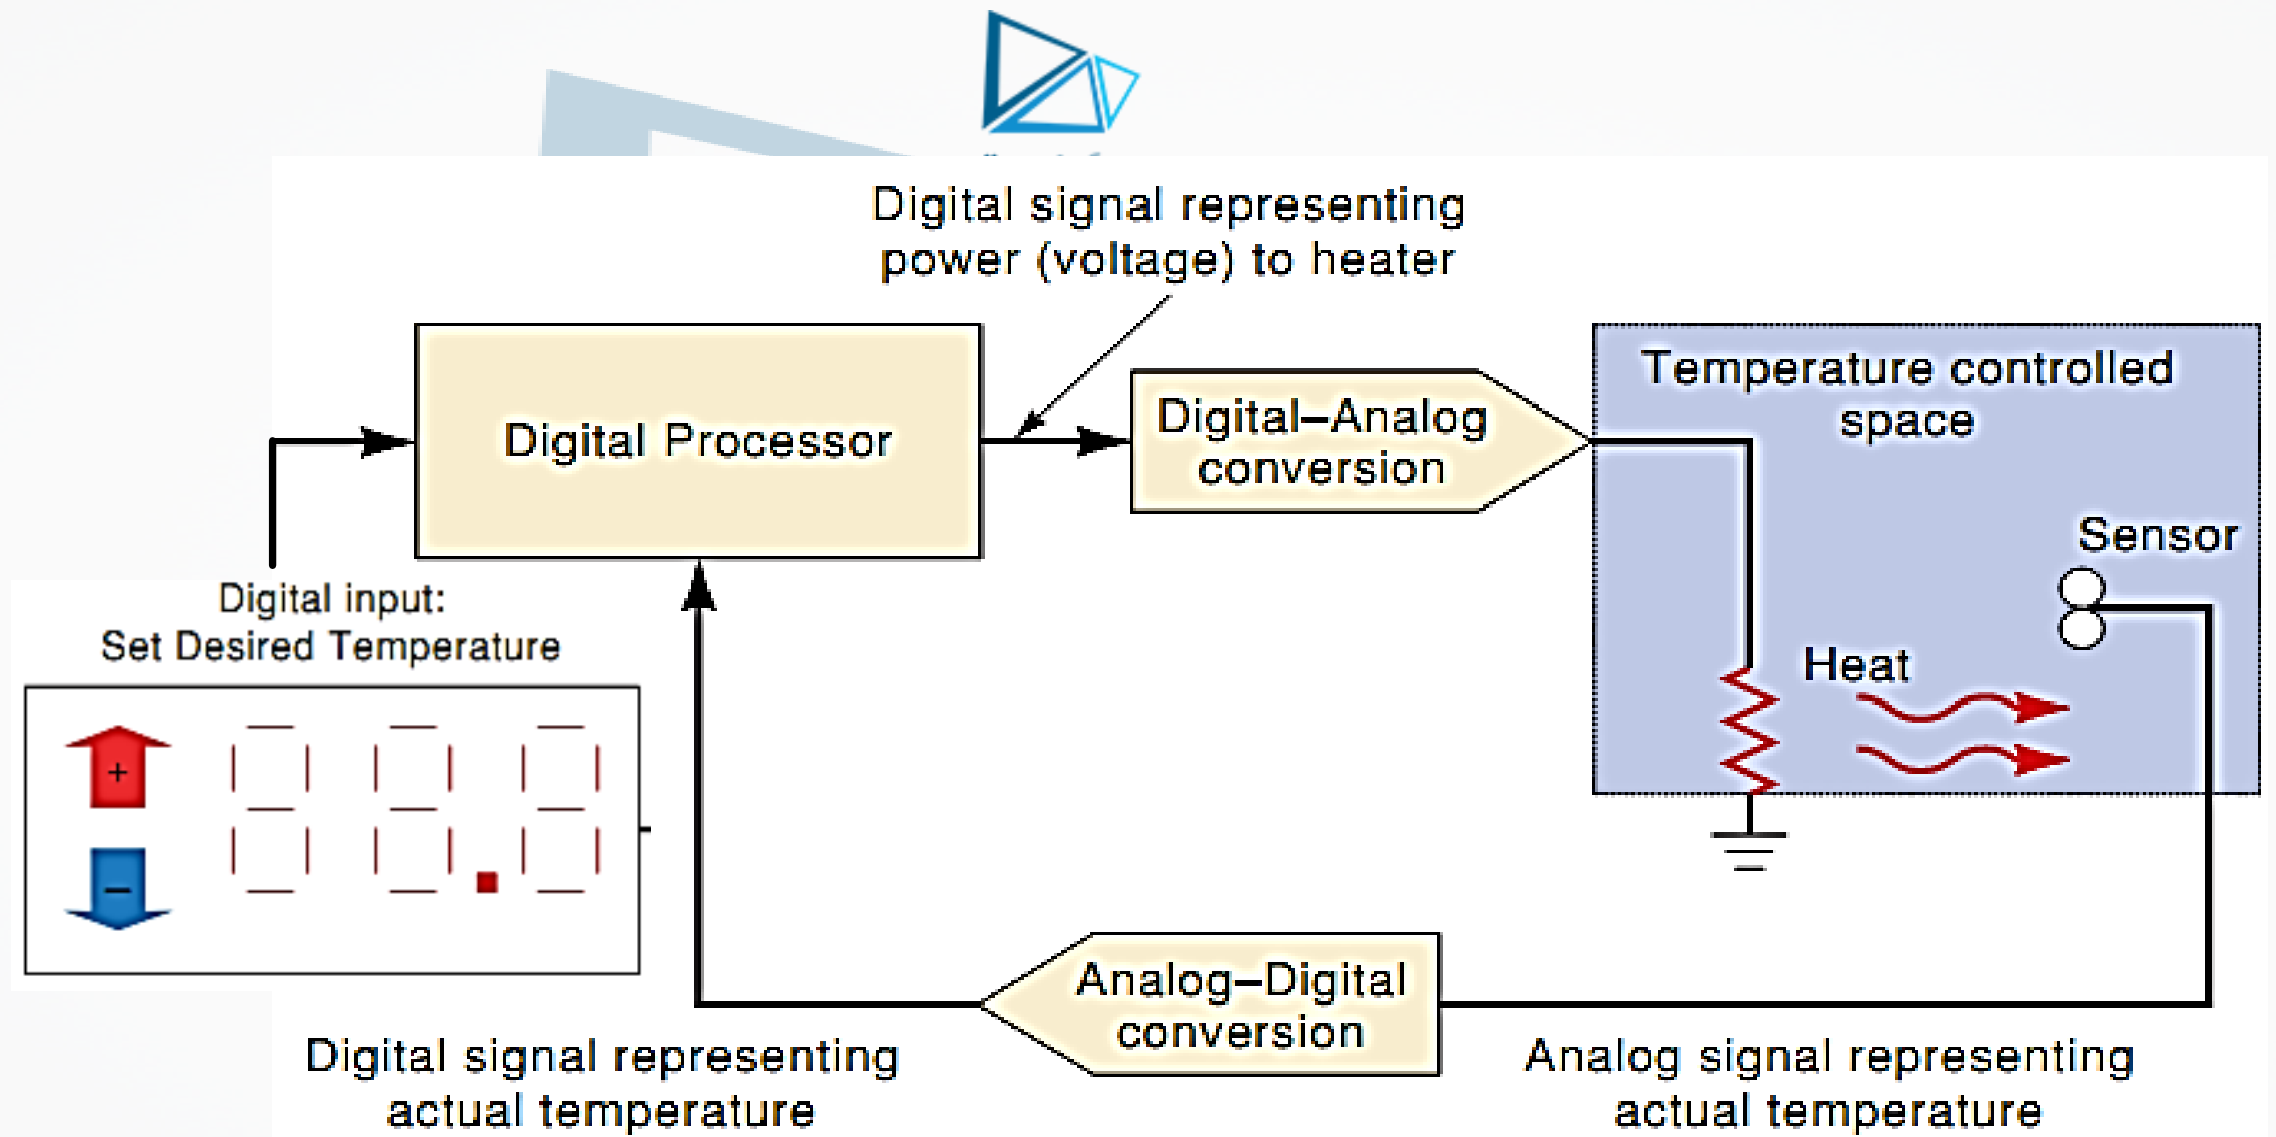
Digital signal representing power (voltage) to heater

Digital Processor

Digital–Analog conversion

Temperature controlled space

Sensor

Heat

Digital input: Set Desired Temperature

+

–

Analog–Digital conversion

Digital signal representing actual temperature

Analog signal representing actual temperature